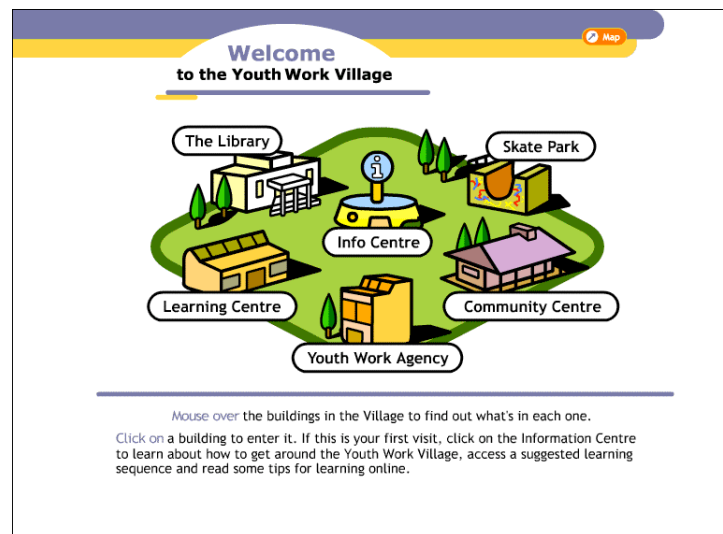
Map

Welcome
to the Youth Work Village

The Library

Skate Park

Info Centre

Learning Centre

Community Centre

Youth Work Agency

Mouse over the buildings in the Village to find out what's in each one.

Click on a building to enter it. If this is your first visit, click on the Information Centre to learn about how to get around the Youth Work Village, access a suggested learning sequence and read some tips for learning online.